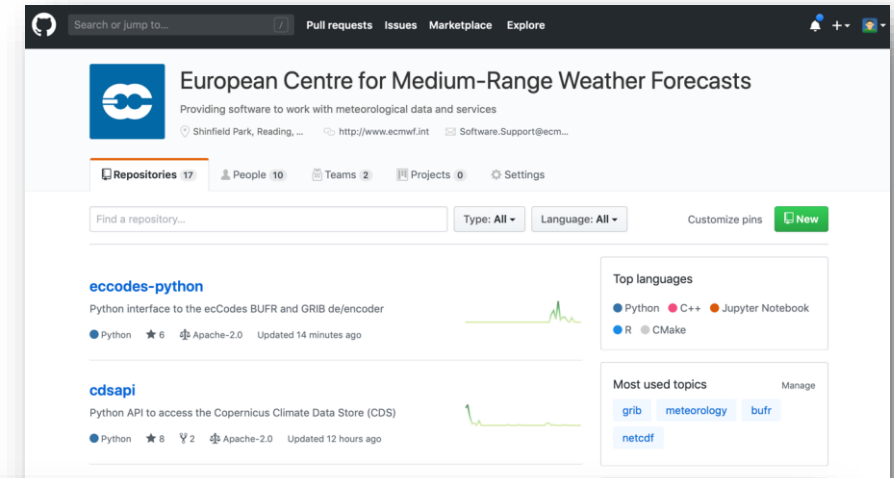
Search or jump to... / Pull requests Issues Marketplace Explore

European Centre for Medium-Range Weather Forecasts

Providing software to work with meteorological data and services

Shinfield Park, Reading, ... http://www.ecmwf.int Software.Support@ecm...

Repositories 17 People 10 Teams 2 Projects 0 Settings

Find a repository... Type: All Language: All Customize pins New

eccodes-python

Python interface to the ecCodes BUFR and GRIB de/encoder

Python 6 Apache-2.0 Updated 14 minutes ago

cdsapi

Python API to access the Copernicus Climate Data Store (CDS)

Python 8 2 Apache-2.0 Updated 12 hours ago

Top languages

Python C++ Jupyter Notebook R CMake

Most used topics Manage

grib meteorology bufr netcdf